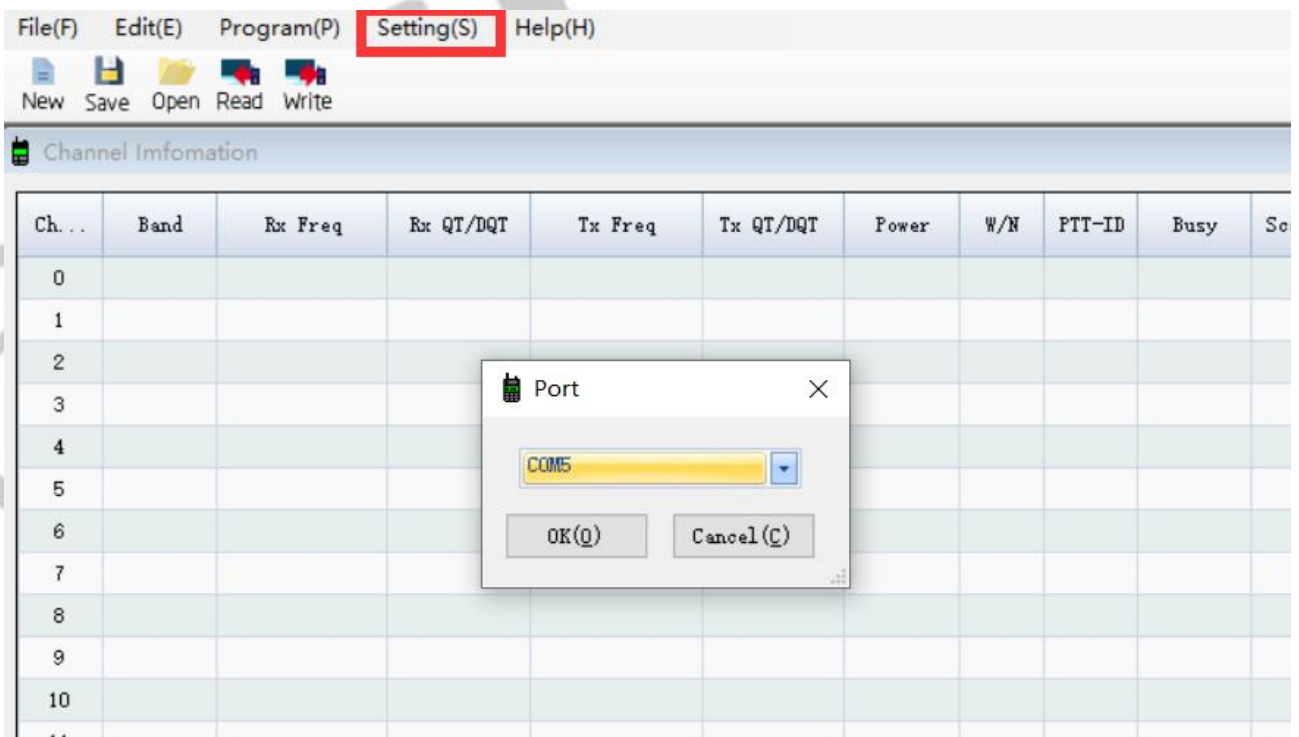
File(F) Edit(E) Program(P) Setting(S) Help(H)

New Save Open Read Write

Channel Imfomation

| Ch... | Band | Rx Freq | Rx QT/DQT | Tx Freq | Tx QT/DQT | Power | W/N | PTT-ID | Busy | Sc |
|---|---|---|---|---|---|---|---|---|---|---|
| 0 | | | | | | | | | | |
| 1 | | | | | | | | | | |
| 2 | | | | | | | | | | |
| 3 | | | | | | | | | | |
| 4 | | | | | | | | | | |
| 5 | | | | | | | | | | |
| 6 | | | | | | | | | | |
| 7 | | | | | | | | | | |
| 8 | | | | | | | | | | |
| 9 | | | | | | | | | | |
| 10 | | | | | | | | | | |

Port

COM5

OK(O) Cancel(C)